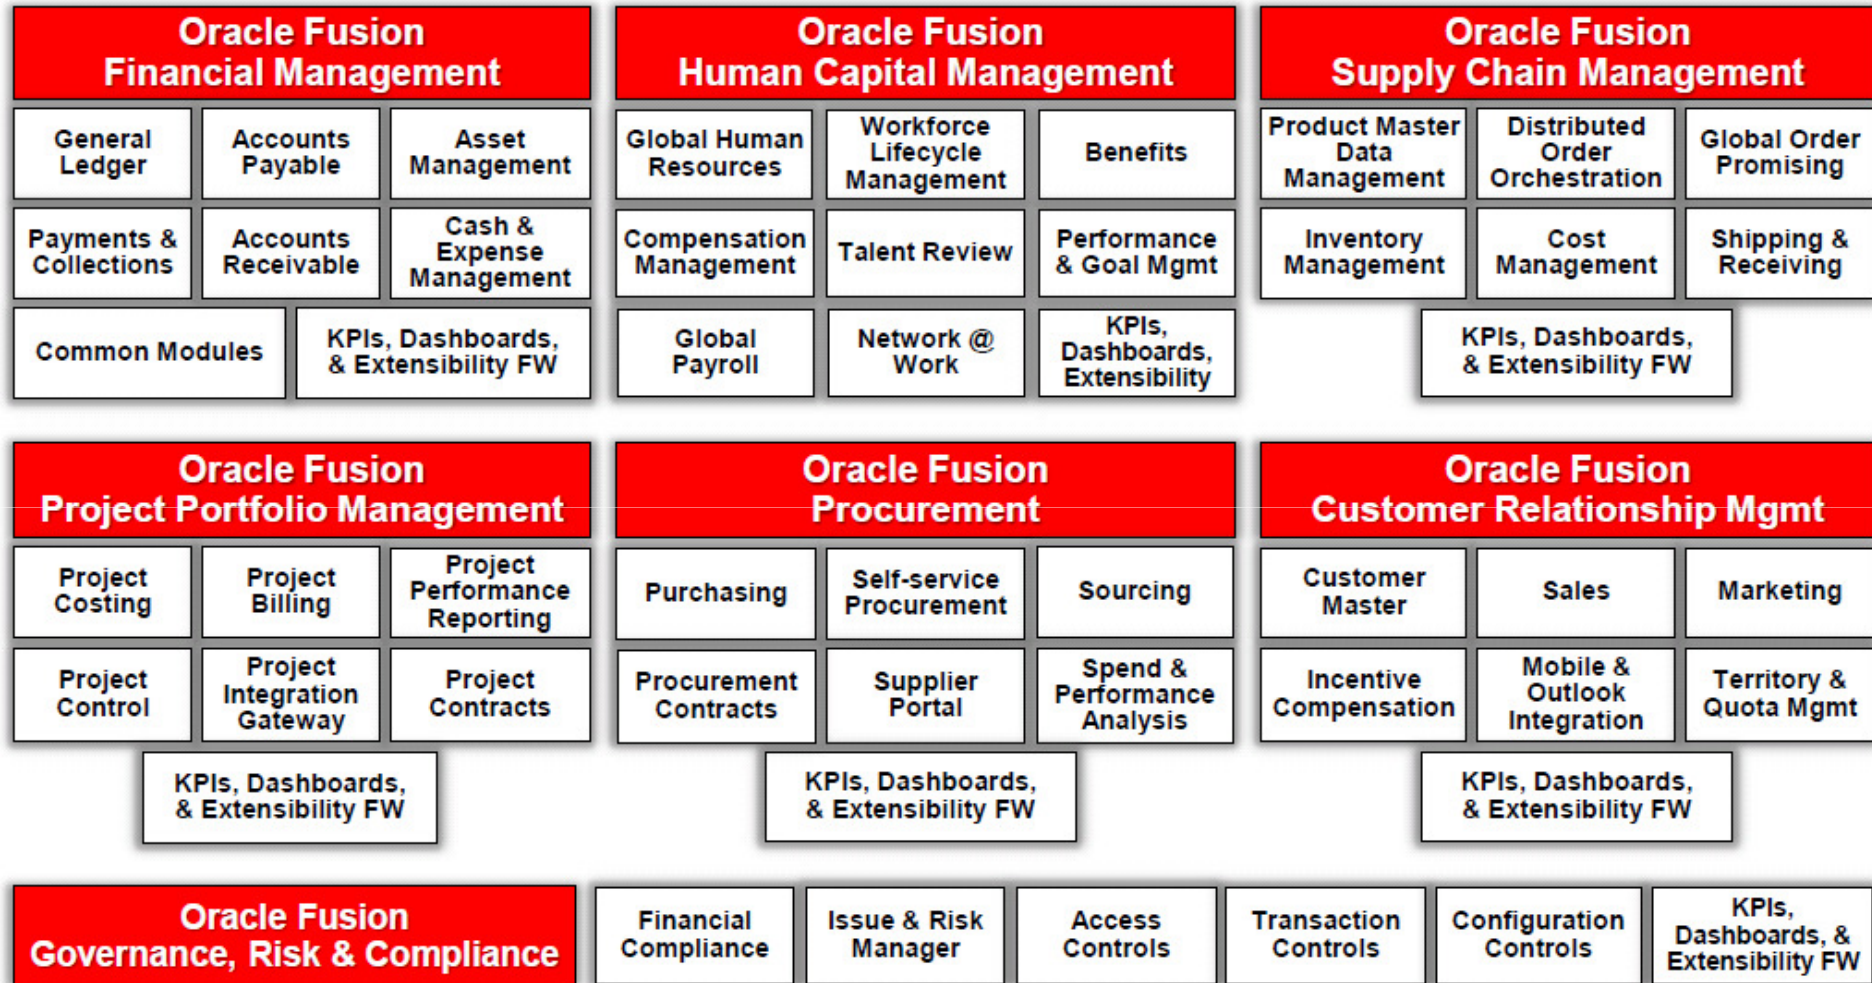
Oracle Fusion
Financial Management

General Ledger

Accounts Payable

Asset Management

Payments & Collections

Accounts Receivable

Cash & Expense Management

Common Modules

KPIs, Dashboards, & Extensibility FW

Oracle Fusion
Human Capital Management

Global Human Resources

Workforce Lifecycle Management

Benefits

Compensation Management

Talent Review

Performance & Goal Mgmt

Global Payroll

Network @ Work

KPIs, Dashboards, Extensibility

Oracle Fusion
Supply Chain Management

Product Master Data Management

Distributed Order Orchestration

Global Order Promising

Inventory Management

Cost Management

Shipping & Receiving

KPIs, Dashboards, & Extensibility FW

Oracle Fusion
Project Portfolio Management

Project Costing

Project Billing

Project Performance Reporting

Project Control

Project Integration Gateway

Project Contracts

KPIs, Dashboards, & Extensibility FW

Oracle Fusion
Procurement

Purchasing

Self-service Procurement

Sourcing

Procurement Contracts

Supplier Portal

Spend & Performance Analysis

KPIs, Dashboards, & Extensibility FW

Oracle Fusion
Customer Relationship Mgmt

Customer Master

Sales

Marketing

Incentive Compensation

Mobile & Outlook Integration

Territory & Quota Mgmt

KPIs, Dashboards, & Extensibility FW

Oracle Fusion
Governance, Risk & Compliance

Financial Compliance

Issue & Risk Manager

Access Controls

Transaction Controls

Configuration Controls

KPIs, Dashboards, & Extensibility FW